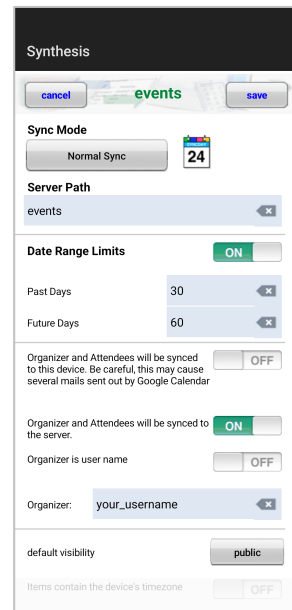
Synthesis

cancel

events

save

Sync Mode

Normal Sync

24

Server Path

events

Date Range Limits

ON

Past Days

30

Future Days

60

Organizer and Attendees will be synced to this device. Be careful, this may cause several mails sent out by Google Calendar

OFF

Organizer and Attendees will be synced to the server.

ON

Organizer is user name

OFF

Organizer:

your_username

default visibility

public

Items contain the device's timezone

OFF